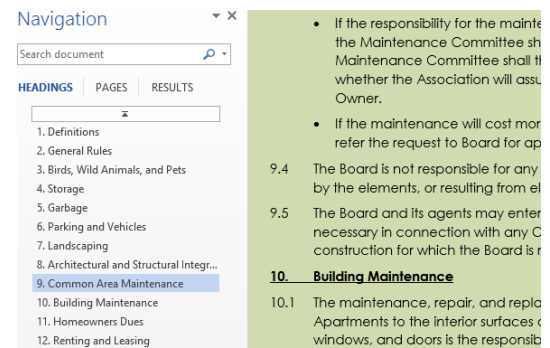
Navigation

Search document

HEADINGS PAGES RESULTS

1. Definitions
2. General Rules
3. Birds, Wild Animals, and Pets
4. Storage
5. Garbage
6. Parking and Vehicles
7. Landscaping
8. Architectural and Structural Integr...
9. Common Area Maintenance
10. Building Maintenance
11. Homeowners Dues
12. Renting and Leasing

• If the responsibility for the mainte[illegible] the Maintenance Committee sh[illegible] Maintenance Committee shall th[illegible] whether the Association will assu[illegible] Owner.

• If the maintenance will cost mor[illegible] refer the request to Board for ap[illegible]

9.4 The Board is not responsible for any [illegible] by the elements, or resulting from el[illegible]

9.5 The Board and its agents may enter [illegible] necessary in connection with any O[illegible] construction for which the Board is r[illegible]

10. Building Maintenance

10.1 The maintenance, repair, and replac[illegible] Apartments to the interior surfaces o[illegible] windows, and doors is the responsib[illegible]